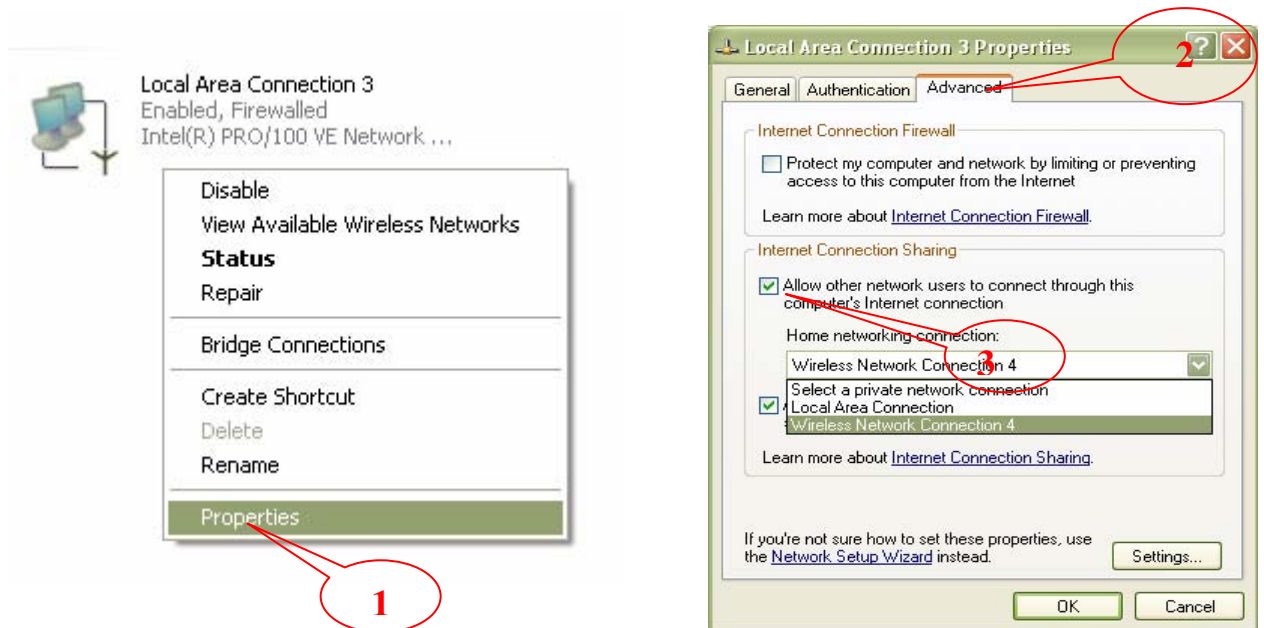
Local Area Connection 3
Enabled, Firewalled
Intel(R) PRO/100 VE Network ...

Disable
View Available Wireless Networks
Status
Repair
Bridge Connections
Create Shortcut
Delete
Rename
Properties

1

Local Area Connection 3 Properties

2

General | Authentication | Advanced

Internet Connection Firewall

Protect my computer and network by limiting or preventing access to this computer from the Internet

Learn more about Internet Connection Firewall.

Internet Connection Sharing

Allow other network users to connect through this computer's Internet connection

Home networking connection:

Wireless Network Connection 4

3

Select a private network connection
Local Area Connection
Wireless Network Connection 4

Learn more about Internet Connection Sharing.

If you're not sure how to set these properties, use the Network Setup Wizard instead.

Settings...

OK

Cancel